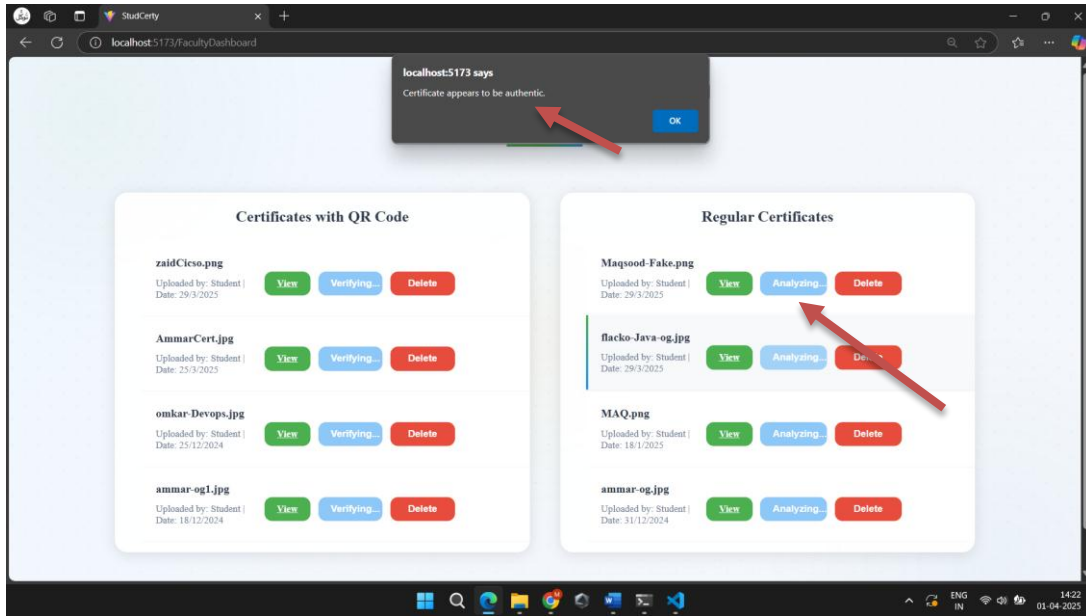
StudCerty

localhost:5173/FacultyDashboard

localhost:5173 says

Certificate appears to be authentic.

OK

Certificates with QR Code

zaidCicso.png
Uploaded by: Student | Date: 29/3/2025
View Verifying... Delete

AmmarCert.jpg
Uploaded by: Student | Date: 25/3/2025
View Verifying... Delete

omkar-Devops.jpg
Uploaded by: Student | Date: 25/12/2024
View Verifying... Delete

ammar-og1.jpg
Uploaded by: Student | Date: 18/12/2024
View Verifying... Delete

Regular Certificates

Maqsood-Fake.png
Uploaded by: Student | Date: 29/3/2025
View Analyzing... Delete

flacko-Java-og.jpg
Uploaded by: Student | Date: 29/3/2025
View Analyzing... De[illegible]

MAQ.png
Uploaded by: Student | Date: 18/1/2025
View Analyzing... Delete

ammar-og.jpg
Uploaded by: Student | Date: 31/12/2024
View Analyzing... Delete

ENG IN
14:22
01-04-2025